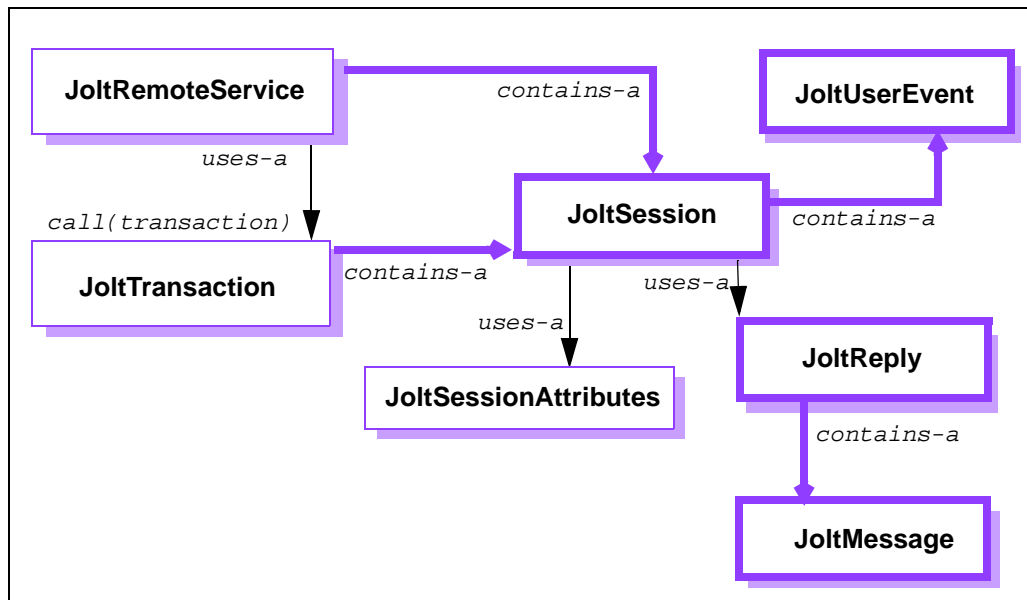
JoltRemoteService

contains-a

JoltUserEvent

uses-a

call(transaction)

JoltSession

contains-a

JoltTransaction

contains-a

uses-a

uses-a

JoltReply

JoltSessionAttributes

contains-a

JoltMessage